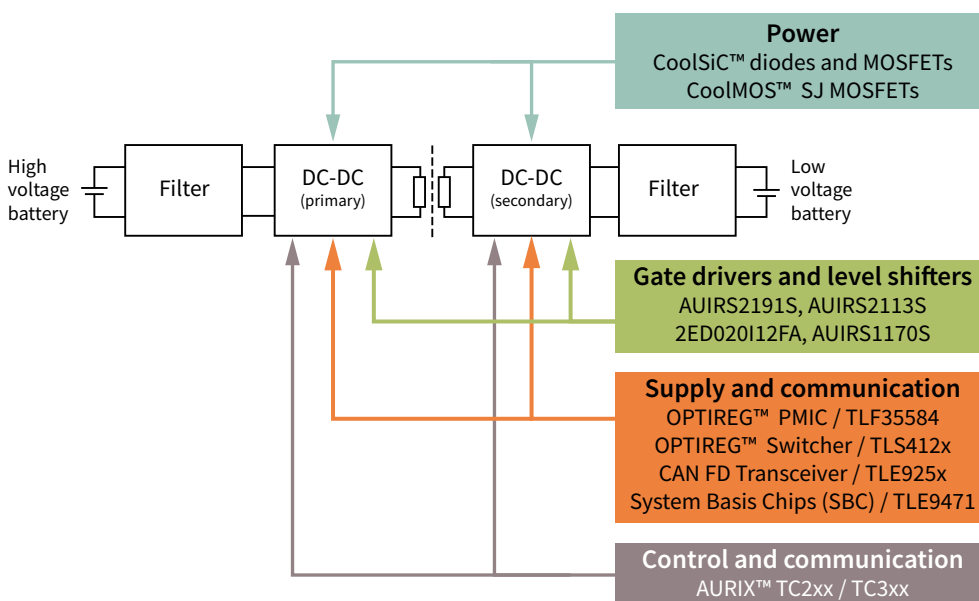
Power
CoolSiC™ diodes and MOSFETs
CoolMOS™ SJ MOSFETs

High voltage battery

Filter

DC-DC
(primary)

DC-DC
(secondary)

Filter

Low voltage battery

Gate drivers and level shifters
AUIRS2191S, AUIRS2113S
2ED020I12FA, AUIRS1170S

Supply and communication
OPTIREG™ PMIC / TLF35584
OPTIREG™ Switcher / TLS412x
CAN FD Transceiver / TLE925x
System Basis Chips (SBC) / TLE9471

Control and communication
AURIX™ TC2xx / TC3xx